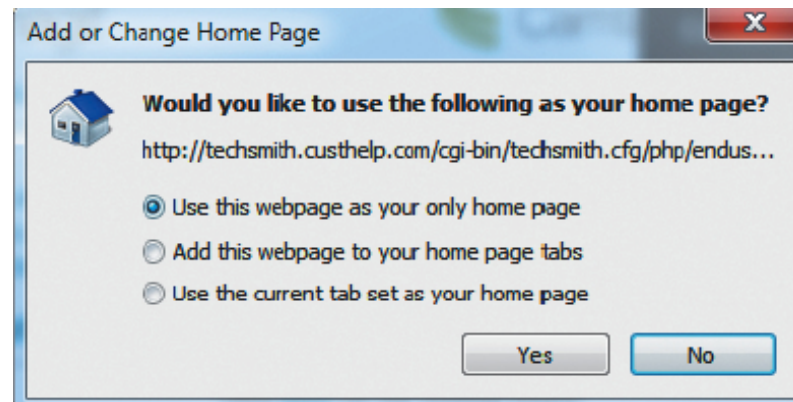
Add or Change Home Page

Would you like to use the following as your home page?

http://techsmith.custhelp.com/cgi-bin/techsmith.cfg/php/endus...

Use this webpage as your only home page

Add this webpage to your home page tabs

Use the current tab set as your home page

Yes

No